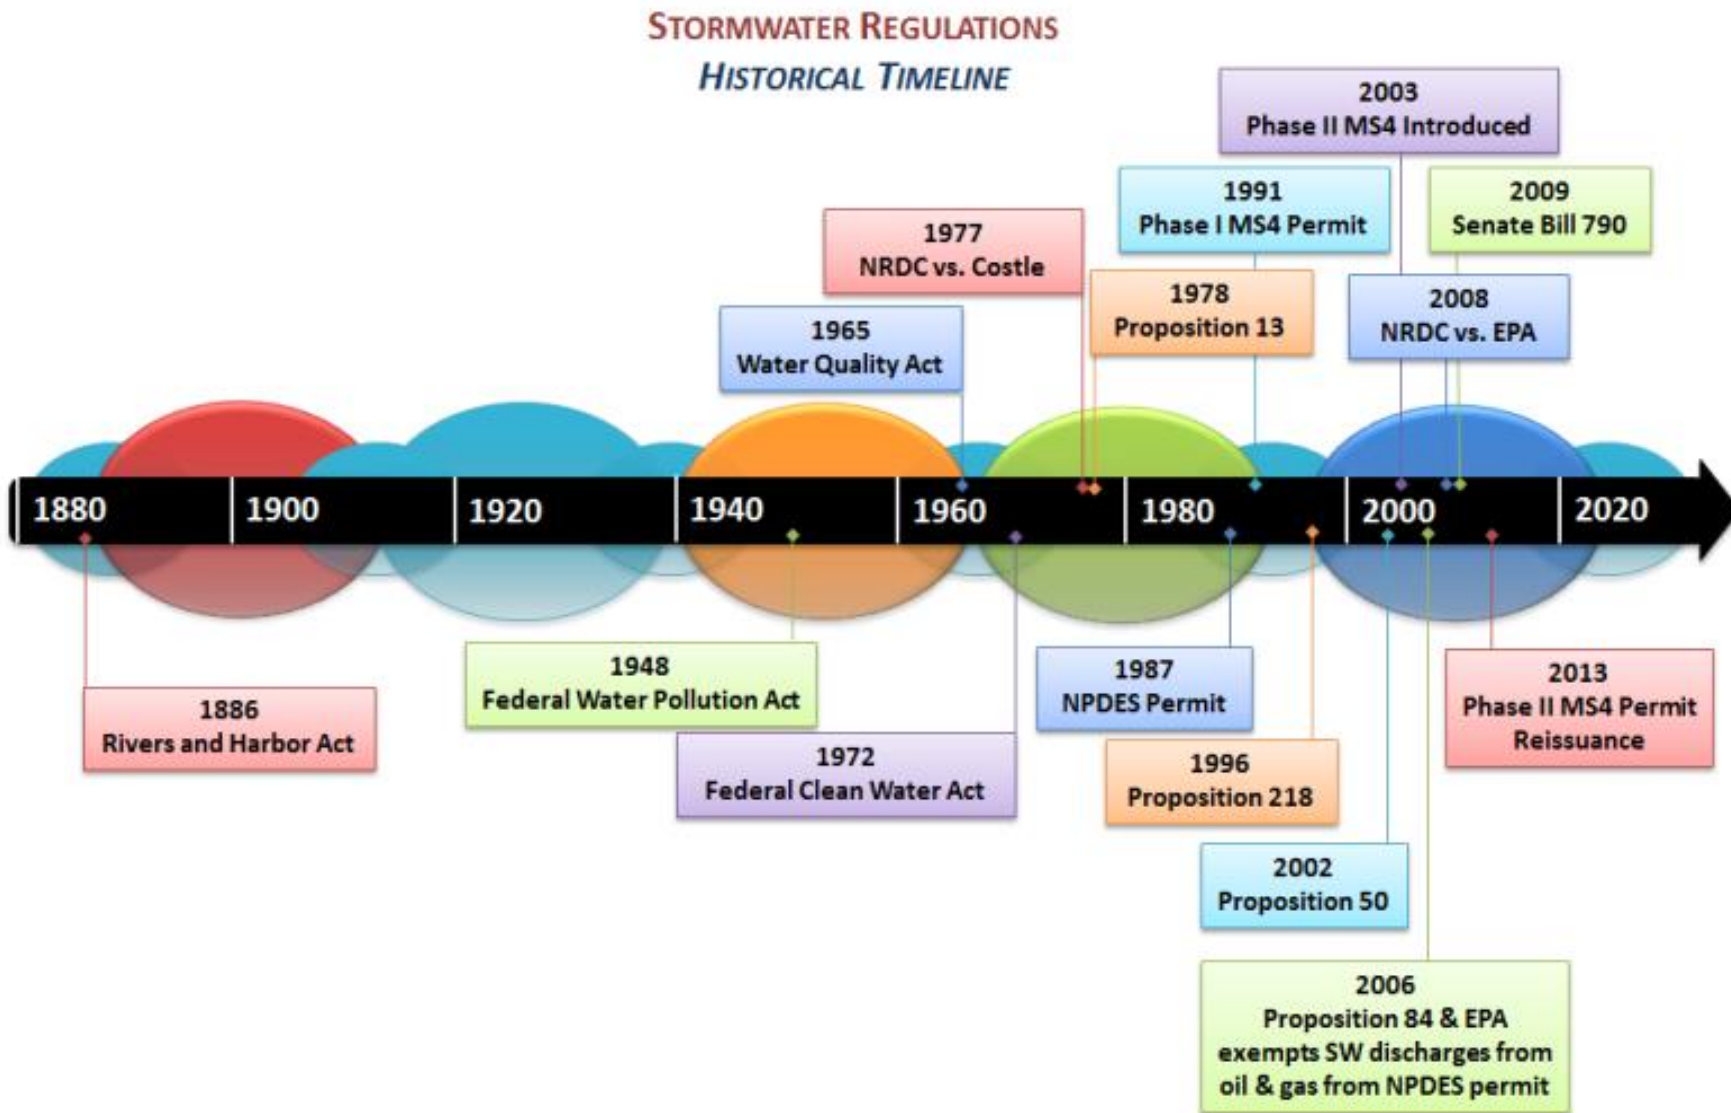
STORMWATER REGULATIONS
HISTORICAL TIMELINE

2003
Phase II MS4 Introduced

1991
Phase I MS4 Permit

2009
Senate Bill 790

1977
NRDC vs. Costle

1978
Proposition 13

2008
NRDC vs. EPA

1965
Water Quality Act

1880 1900 1920 1940 1960 1980 2000 2020

1948
Federal Water Pollution Act

1886
Rivers and Harbor Act

1972
Federal Clean Water Act

1987
NPDES Permit

1996
Proposition 218

2013
Phase II MS4 Permit Reissuance

2002
Proposition 50

2006
Proposition 84 & EPA exempts SW discharges from oil & gas from NPDES permit